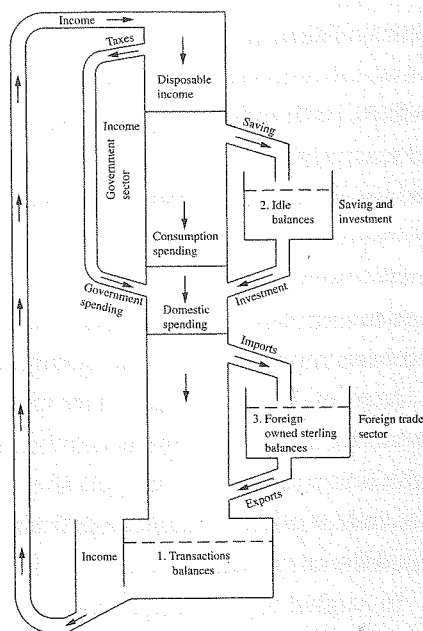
Income

Taxes

Disposable income

Income

Government sector

Saving

2. Idle balances

Saving and investment

Consumption spending

Government spending

Investment

Domestic spending

Imports

3. Foreign owned sterling balances

Foreign trade sector

Exports

Income

1. Transactions balances